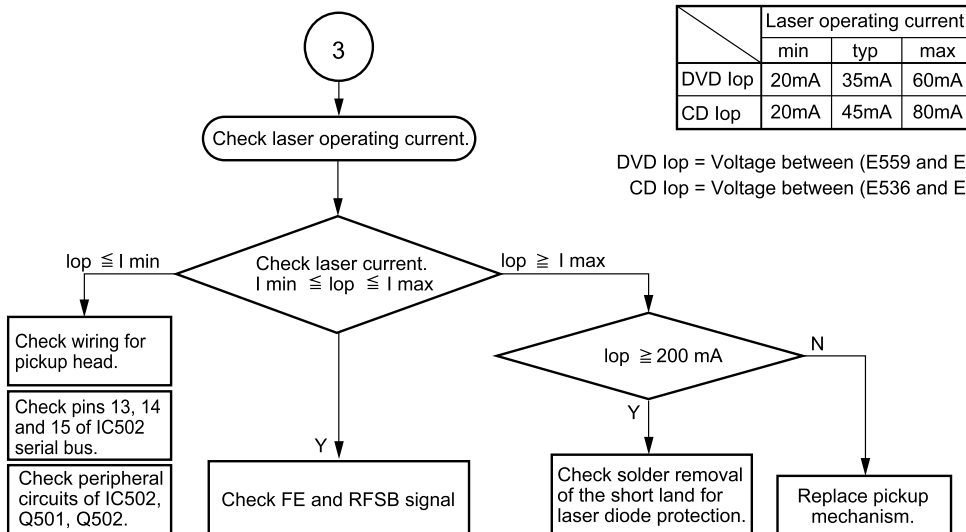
3

Check laser operating current.

| | Laser operating current | | |
|---|---|---|---|
| | min | typ | max |
| DVD Iop | 20mA | 35mA | 60mA |
| CD Iop | 20mA | 45mA | 80mA |

DVD Iop = Voltage between (E559 and E

CD Iop = Voltage between (E536 and E

Check laser current. I min ≦ Iop ≦ I max

Iop ≦ I min

Iop ≧ I max

Check wiring for pickup head.

Check pins 13, 14 and 15 of IC502 serial bus.

Check peripheral circuits of IC502, Q501, Q502.

Y

Check FE and RFSB signal

Iop ≧ 200 mA

N

Y

Check solder removal of the short land for laser diode protection.

Replace pickup mechanism.